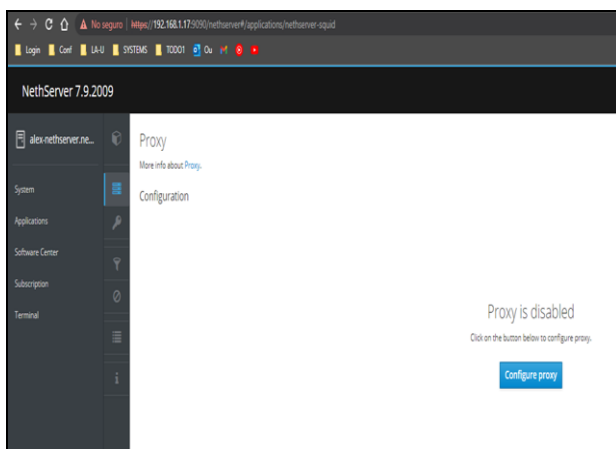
No seguro https://192.168.1.17:9090/nethserver#/applications/nethserver-squid

Login Conf LA-U SYSTEMS TODO1 Ou

NethServer 7.9.2009

alex-nethserver.ne...

System
Applications
Software Center
Subscription
Terminal

Proxy
More info about Proxy.

Configuration

Proxy is disabled
Click on the button below to configure proxy.
Configure proxy